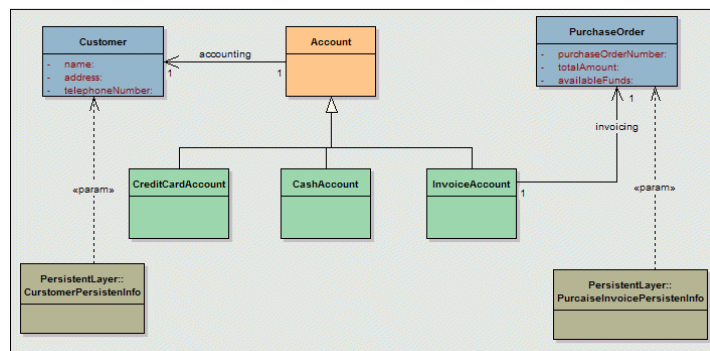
Customer

- name:
- address:
- telephoneNumber:

accounting

1

1

Account

PurchaseOrder

- purchaseOrderNumber:
- totalAmount:
- availableFunds:

1

invoicing

1

CreditCardAccount

CashAccount

InvoiceAccount

«param»

«param»

PersistentLayer::CurstomerPersistenInfo

PersistentLayer::PurcaiseInvoicePersistenInfo